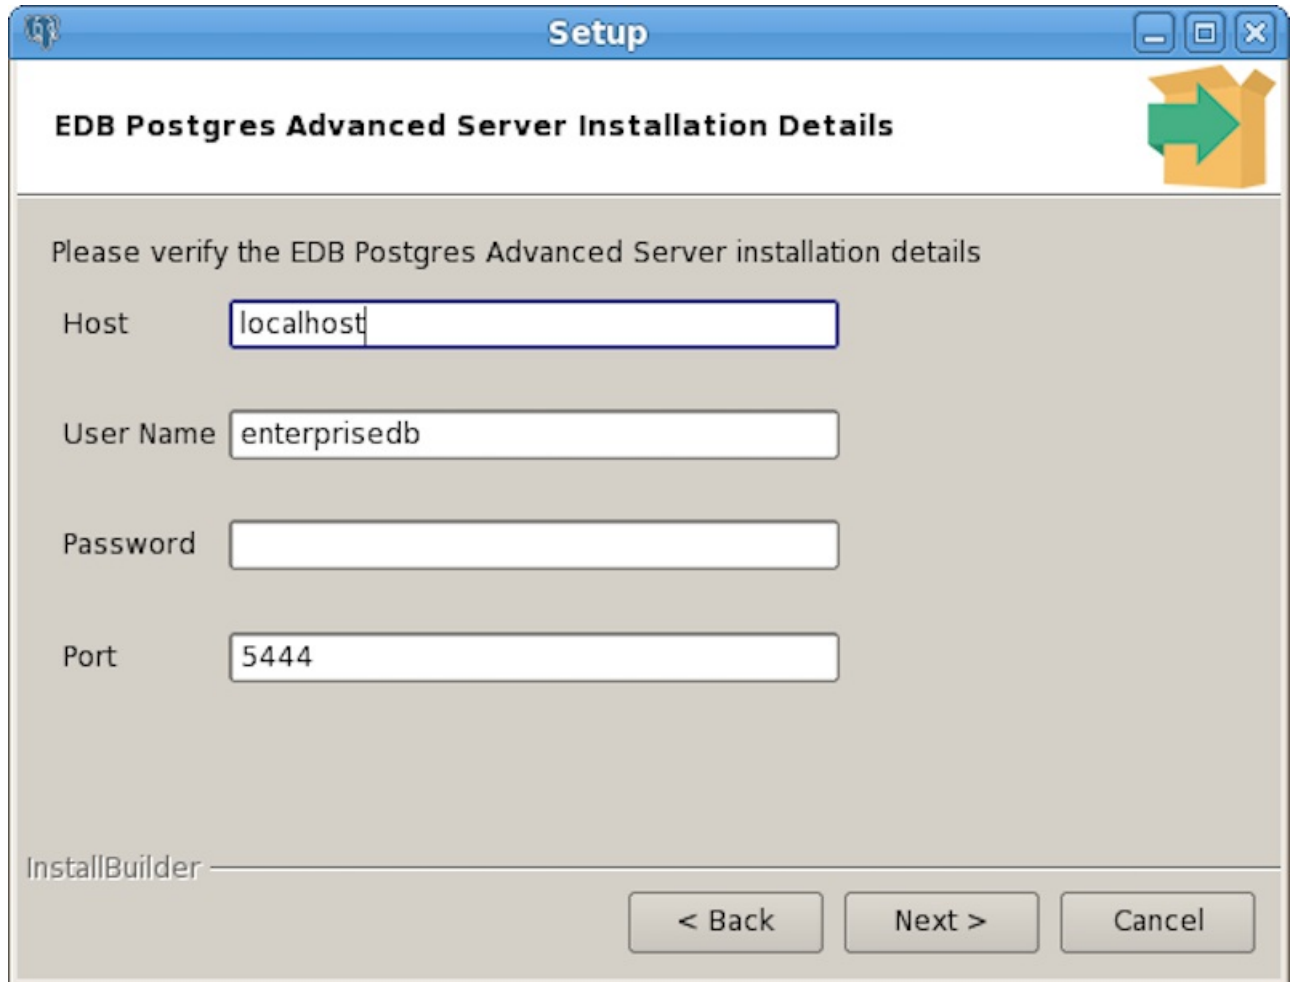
Setup

EDB Postgres Advanced Server Installation Details

Please verify the EDB Postgres Advanced Server installation details

Host localhost

User Name enterprisedb

Password

Port 5444

InstallBuilder

< Back Next > Cancel